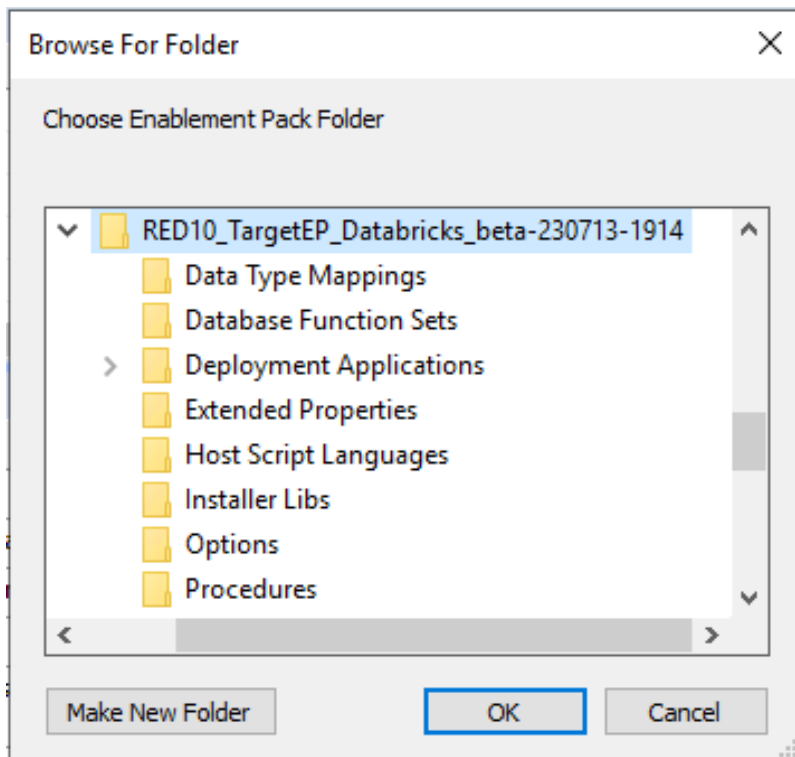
Browse For Folder

Choose Enablement Pack Folder

RED10_TargetEP_Databricks_beta-230713-1914
Data Type Mappings
Database Function Sets
Deployment Applications
Extended Properties
Host Script Languages
Installer Libs
Options
Procedures

Make New Folder
OK
Cancel